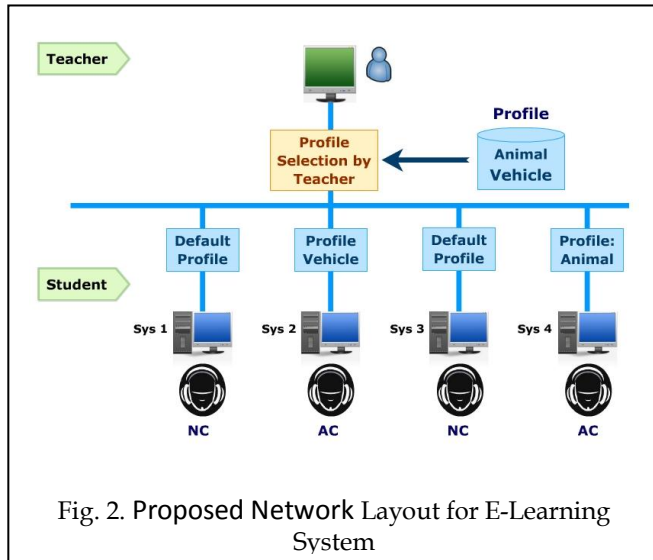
Teacher

Profile

Profile Selection by Teacher

Animal Vehicle

Default Profile

Profile Vehicle

Default Profile

Profile: Animal

Student

Sys 1

Sys 2

Sys 3

Sys 4

NC

AC

NC

AC

Fig. 2. Proposed Network Layout for E-Learning System